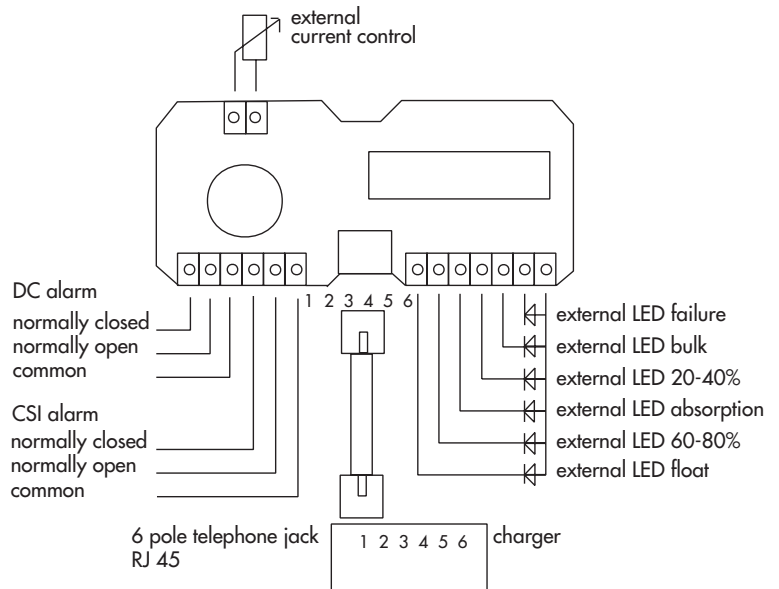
external current control

DC alarm
normally closed
normally open
common

CSI alarm
normally closed
normally open
common

1 2 3 4 5 6

external LED failure
external LED bulk
external LED 20-40%
external LED absorption
external LED 60-80%
external LED float

6 pole telephone jack RJ 45

1 2 3 4 5 6

charger